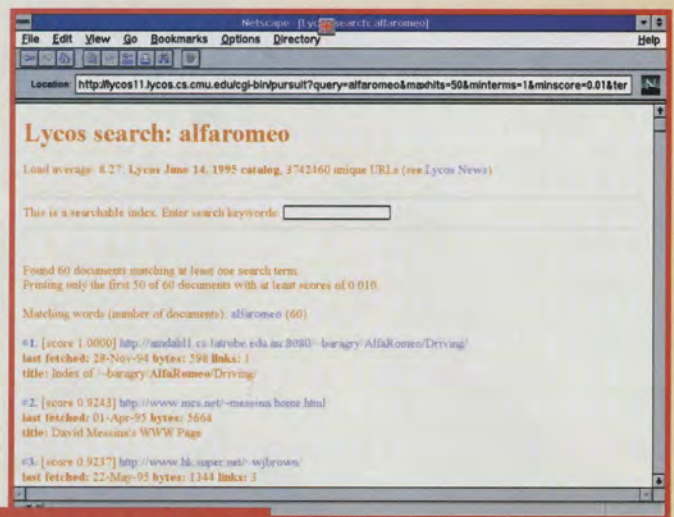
Netscape - [Lycos search: alfaromeo]

File Edit View Go Bookmarks Options Directory Help

Location: http://lycos11.lycos.cs.cmu.edu/cgi-bin/pursuit?query=alfaromeo&maxhits=50&minterms=1&minscore=0.01&ter

Lycos search: alfaromeo

Load average: 8.27: Lycos June 14, 1995 catalog, 3742160 unique URLs (see Lycos News)

This is a searchable index. Enter search keywords:

Found 60 documents matching at least one search term.
Printing only the first 50 of 60 documents with at least scores of 0.010.

Matching words (number of documents): alfaromeo (60)

#1. [score 1.0000] http://mdak11.cs.latrobe.edu.au:8080/~baragry/AlfaRomeo/Driving/
last fetched: 28-Nov-94 bytes: 598 links: 1
title: Index of /~baragry/AlfaRomeo/Driving/

#2. [score 0.9243] http://www.mcs.net/~messina/home.html
last fetched: 01-Apr-95 bytes: 5664
title: David Messina's WWW Page

#3. [score 0.9237] http://www.hk.super.net/~wjbrown/
last fetched: 22-May-95 bytes: 1344 links: 3